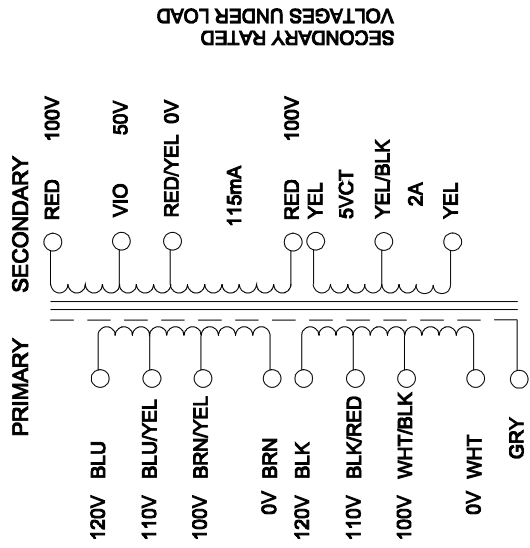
SECONDARY RATED
VOLTAGES UNDER LOAD

SECONDARY

RED 100V
VIO 50V
RED/YEL 0V
115mA
RED 100V
YEL
5VCT
YEL/BLK
2A
YEL

PRIMARY

120V BLU
110V BLU/YEL
100V BRN/YEL
0V BRN
120V BLK
110V BLK/RED
100V WHT/BLK
0V WHT
GRY